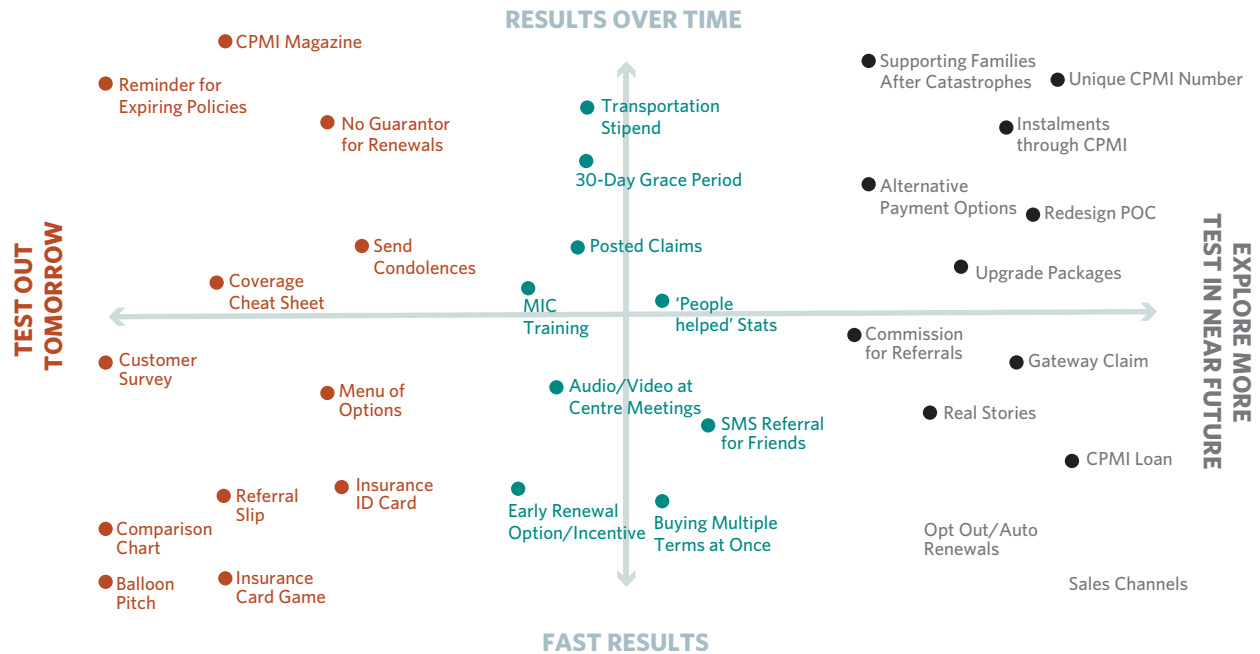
RESULTS OVER TIME

TEST OUT TOMORROW

EXPLORE MORE TEST IN NEAR FUTURE

FAST RESULTS

CPMI Magazine

Reminder for Expiring Policies

No Guarantor for Renewals

Send Condolences

Coverage Cheat Sheet

Customer Survey

Menu of Options

Referral Slip

Insurance ID Card

Comparison Chart

Balloon Pitch

Insurance Card Game

Transportation Stipend

30-Day Grace Period

Posted Claims

MIC Training

'People helped' Stats

Audio/Video at Centre Meetings

SMS Referral for Friends

Early Renewal Option/Incentive

Buying Multiple Terms at Once

Supporting Families After Catastrophes

Unique CPMI Number

Instalments through CPMI

Alternative Payment Options

Redesign POC

Upgrade Packages

Commission for Referrals

Gateway Claim

Real Stories

CPMI Loan

Opt Out/Auto Renewals

Sales Channels